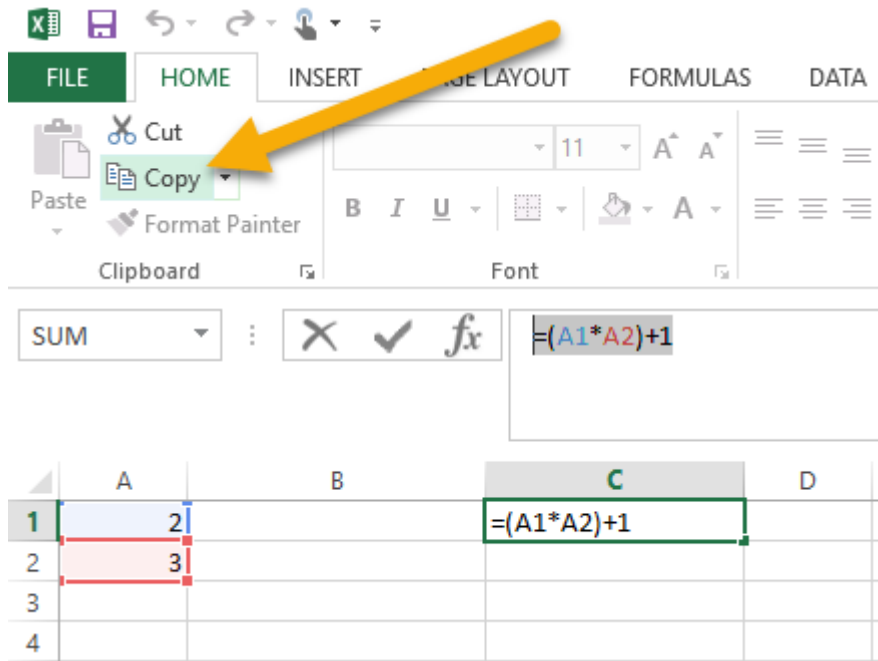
FILE HOME INSERT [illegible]GE LAYOUT FORMULAS DATA

Cut
Copy
Paste
Format Painter
Clipboard

11
B I U
Font

SUM
$f_x$
=(A1*A2)+1

| | A | B | C | D |
|---|---|---|---|---|
| 1 | 2 | | =(A1*A2)+1 | |
| 2 | 3 | | | |
| 3 | | | | |
| 4 | | | | |